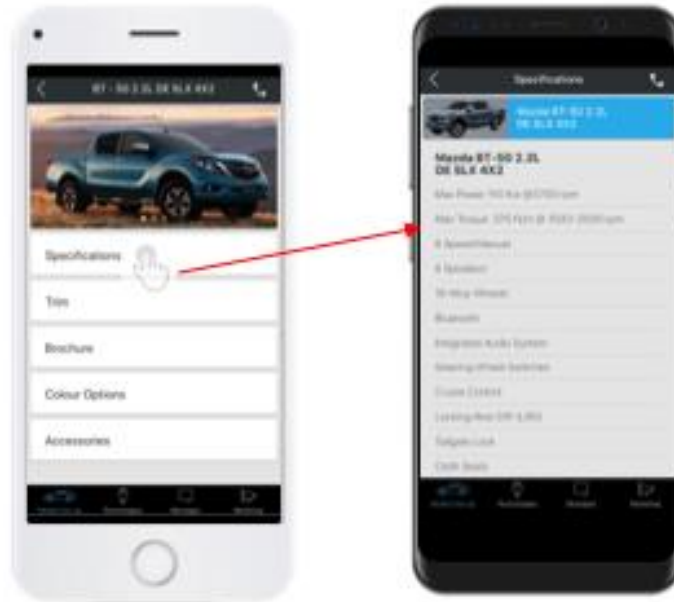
BT - 50 2.2L DE SLX 4X2

Specifications

Trim

Brochure

Colour Options

Accessories

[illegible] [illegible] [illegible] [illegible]

Specifications

Mazda BT-50 2.2L DE SLX 4X2

Mazda BT-50 2.2L DE SLX 4X2

Max Power: 110 Kw @3700 rpm

Max Torque: 375 Nm @ 1500-2500 rpm

6 Speed Manual

6 Speakers

16 Alloy Wheels

Bluetooth

Integrated Audio System

Steering Wheel Switches

Cruise Control

Locking Rear Diff (LSD)

Tailgate Lock

Cloth Seats

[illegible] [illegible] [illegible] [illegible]